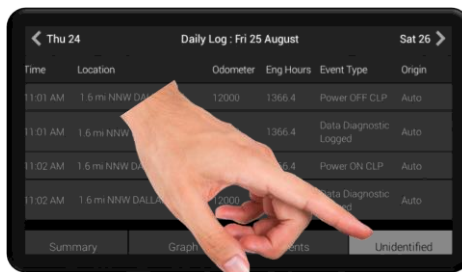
Thu 24 Daily Log : Fri 25 August Sat 26

| Time | Location | Odometer | Eng Hours | Event Type | Origin |
|---|---|---|---|---|---|
| 11:01 AM | 1.6 mi NNW DALL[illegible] | 12000 | 1366.4 | Power OFF CLP | Auto |
| 11:01 AM | 1.6 mi NNW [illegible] | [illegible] | 1366.4 | Data Diagnostic Logged | Auto |
| 11:02 AM | 1.6 mi NNW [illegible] | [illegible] | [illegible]6.4 | Power ON CLP | Auto |
| 11:02 AM | 1.6 mi NNW DALLA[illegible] | 12000 | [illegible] | Data Diagnostic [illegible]ged | Auto |

Summary Graph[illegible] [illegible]ents Unidentified